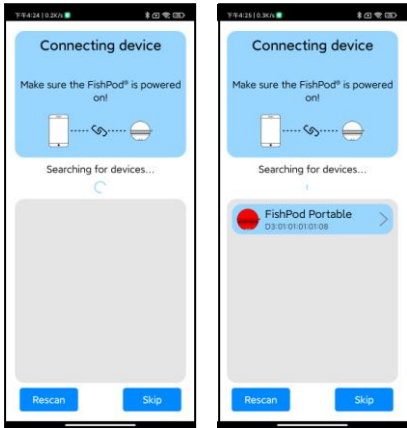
下午4:24 | 0.2K/s

Connecting device

Make sure the FishPod® is powered on!

Searching for devices...

Rescan

Skip

下午4:25 | 0.3K/s

Connecting device

Make sure the FishPod® is powered on!

Searching for devices...

FishPod Portable
D3:01:01:01:01:08

Rescan

Skip